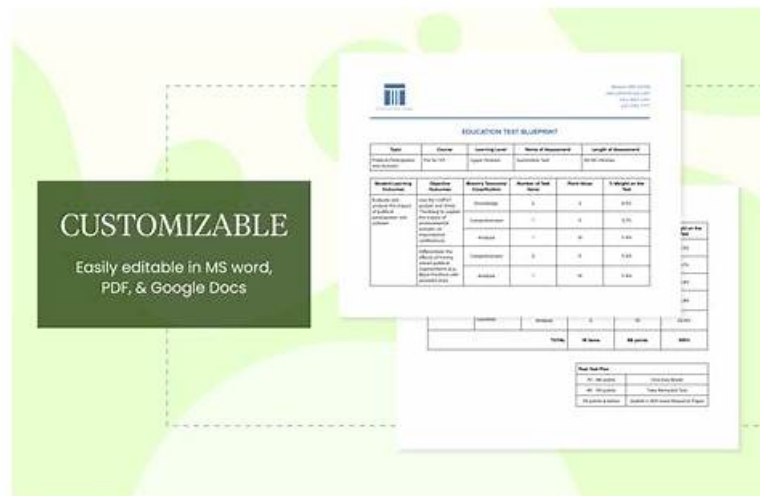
CUSTOMIZABLE

Easily editable in MS word, PDF, & Google Docs

EDUCATION TEST BLUEPRINT

| Topic | Course | Learning Level | Name of Assessment | Length of Assessment |
|---|---|---|---|---|
| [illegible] | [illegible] | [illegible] | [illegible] | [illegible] |

| Student Learning Outcomes | Objective Outcomes | Bloom's Taxonomy Classification | Number of Test Items | Point Value | % Weight on the Test |
|---|---|---|---|---|---|
| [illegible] | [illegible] | Knowledge | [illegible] | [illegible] | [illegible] |
| | | Comprehension | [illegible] | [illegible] | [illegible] |
| | | Analysis | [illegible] | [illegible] | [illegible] |
| | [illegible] | Comprehension | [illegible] | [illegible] | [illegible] |
| | | Analysis | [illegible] | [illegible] | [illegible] |

TOTAL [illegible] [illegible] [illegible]

Post Test Plan
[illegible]